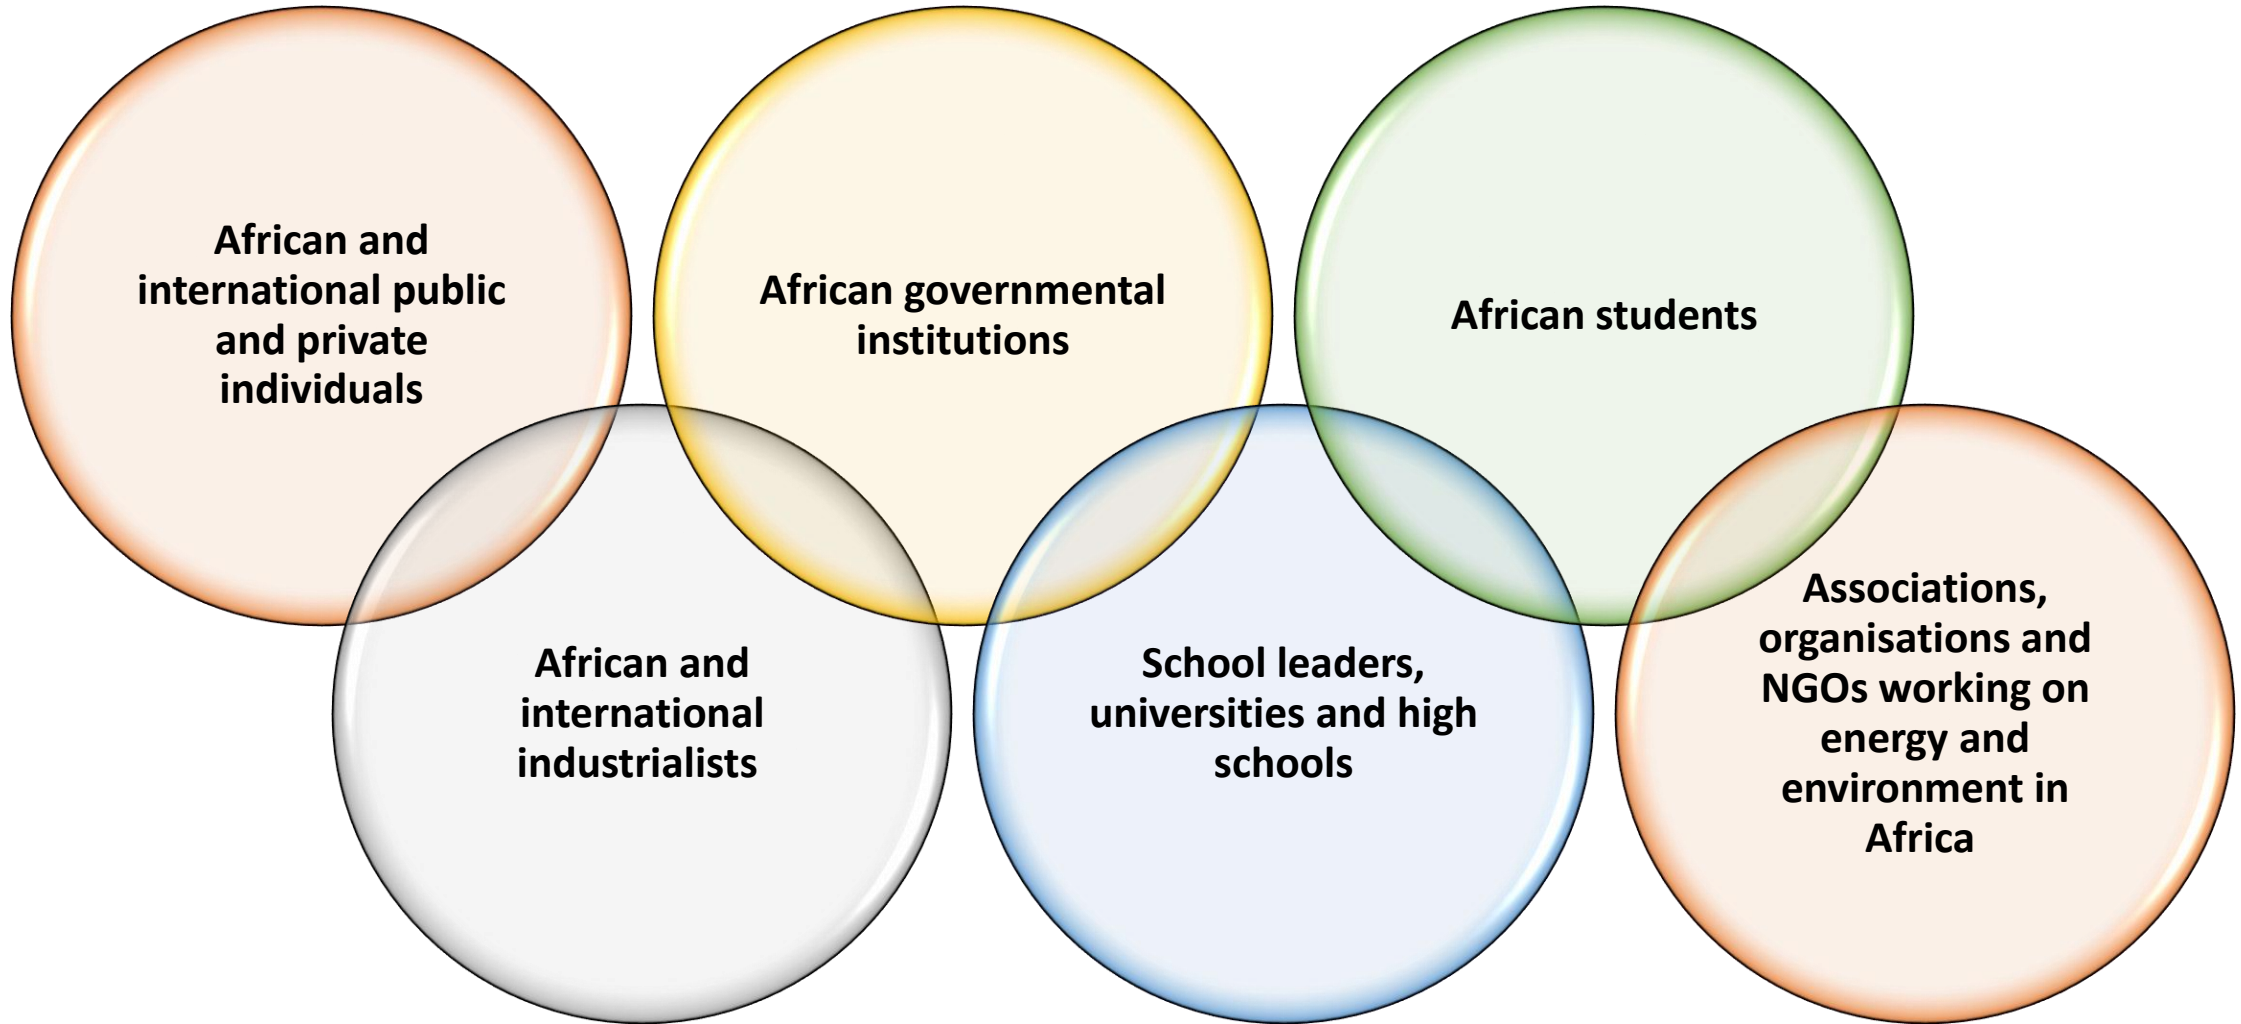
African and international public and private individuals

African governmental institutions

African students

African and international industrialists

School leaders, universities and high schools

Associations, organisations and NGOs working on energy and environment in Africa